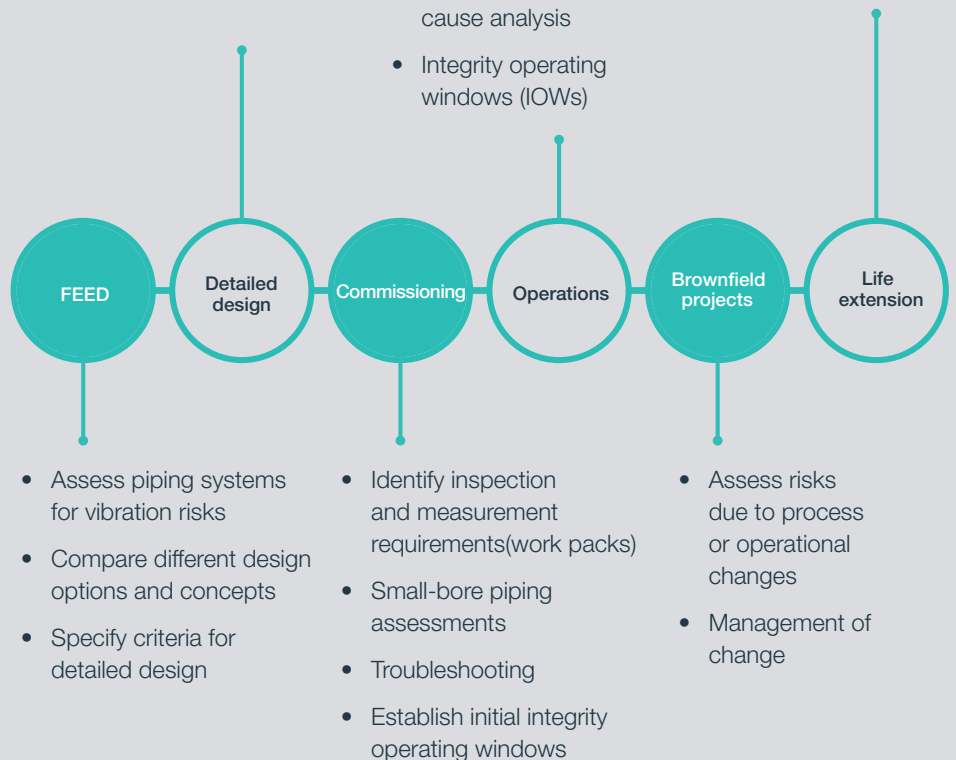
cause analysis

• Integrity operating windows (IOWs)

FEED

Detailed design

Commissioning

Operations

Brownfield projects

Life extension

• Assess piping systems for vibration risks

• Compare different design options and concepts

• Specify criteria for detailed design

• Identify inspection and measurement requirements(work packs)

• Small-bore piping assessments

• Troubleshooting

• Establish initial integrity operating windows

• Assess risks due to process or operational changes

• Management of change